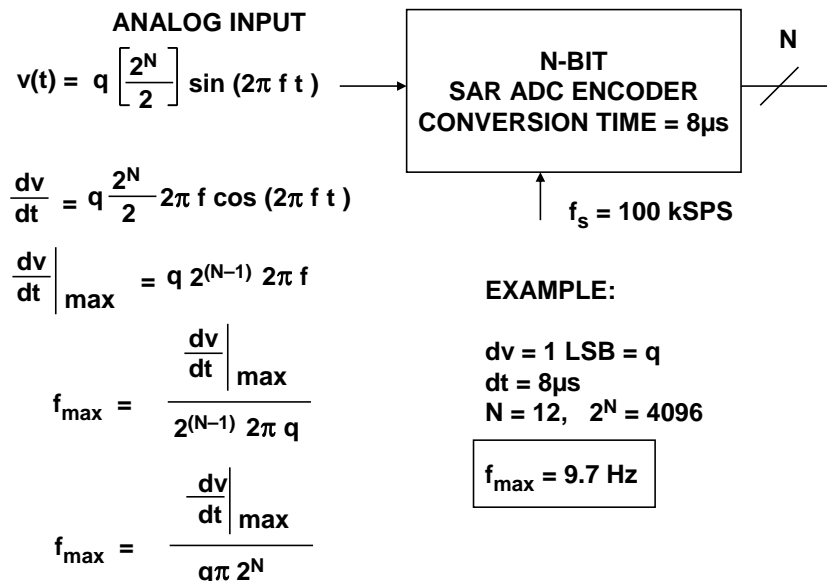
ANALOG INPUT

$v(t) = q \left[\frac{2^N}{2}\right] \sin(2\pi f t)$

N-BIT
SAR ADC ENCODER
CONVERSION TIME = 8μs

N

$f_s$ = 100 kSPS

$\frac{dv}{dt} = q \frac{2^N}{2} 2\pi f \cos(2\pi f t)$

$\left.\frac{dv}{dt}\right|_{max} = q\, 2^{(N-1)}\, 2\pi f$

$f_{max} = \frac{\left.\frac{dv}{dt}\right|_{max}}{2^{(N-1)}\, 2\pi q}$

$f_{max} = \frac{\left.\frac{dv}{dt}\right|_{max}}{q\pi\, 2^N}$

EXAMPLE:

dv = 1 LSB = q
dt = 8μs
N = 12, $2^N$ = 4096

$f_{max}$ = 9.7 Hz